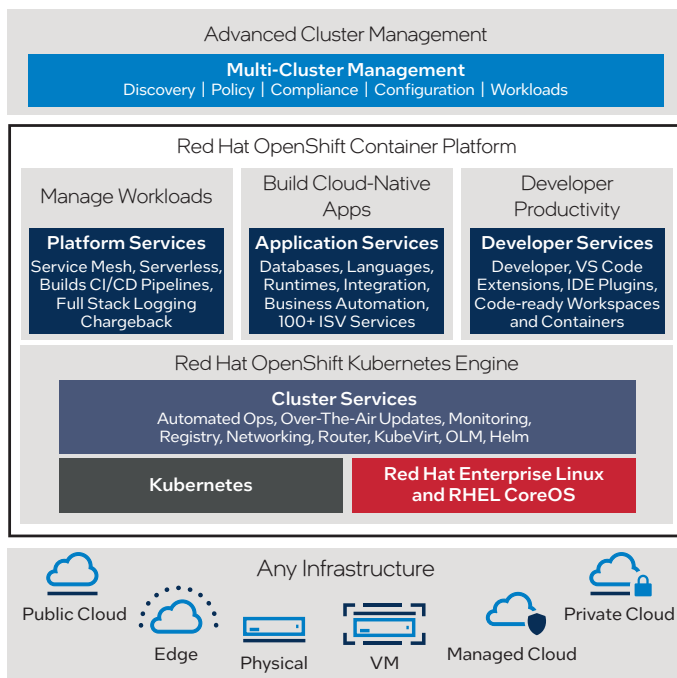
Advanced Cluster Management

Multi-Cluster Management
Discovery | Policy | Compliance | Configuration | Workloads

Red Hat OpenShift Container Platform

Manage Workloads

Platform Services
Service Mesh, Serverless, Builds CI/CD Pipelines, Full Stack Logging Chargeback

Build Cloud-Native Apps

Application Services
Databases, Languages, Runtimes, Integration, Business Automation, 100+ ISV Services

Developer Productivity

Developer Services
Developer, VS Code Extensions, IDE Plugins, Code-ready Workspaces and Containers

Red Hat OpenShift Kubernetes Engine

Cluster Services
Automated Ops, Over-The-Air Updates, Monitoring, Registry, Networking, Router, KubeVirt, OLM, Helm

Kubernetes

Red Hat Enterprise Linux and RHEL CoreOS

Any Infrastructure

Public Cloud

Edge

Physical

VM

Managed Cloud

Private Cloud